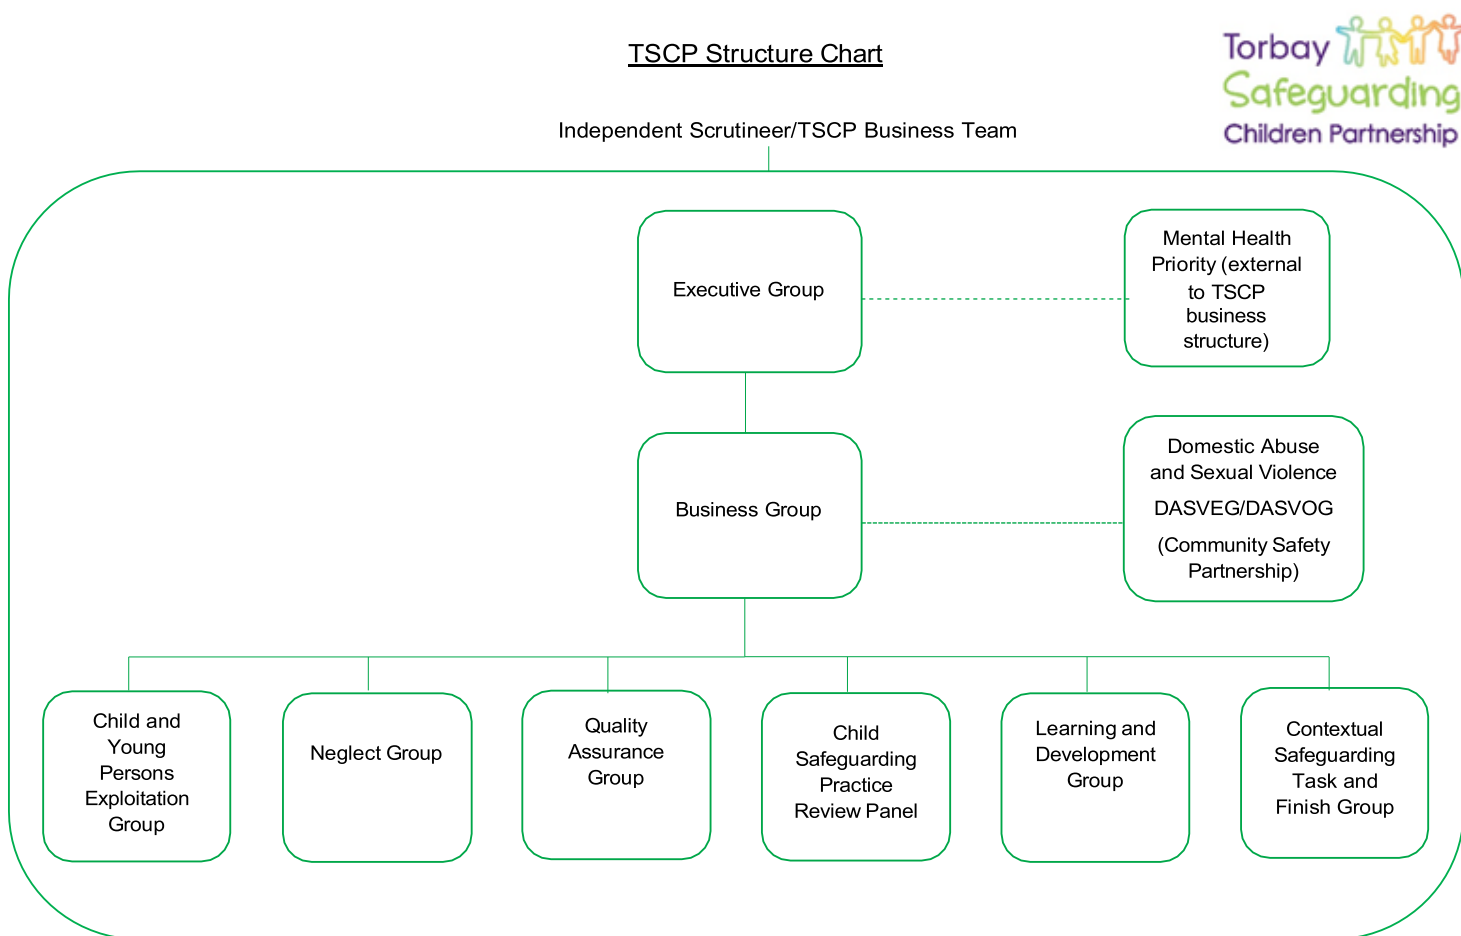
TSCP Structure Chart

Torbay Safeguarding Children Partnership

Independent Scrutineer/TSCP Business Team

Executive Group

Mental Health Priority (external to TSCP business structure)

Business Group

Domestic Abuse and Sexual Violence

DASVEG/DASVOG

(Community Safety Partnership)

Child and Young Persons Exploitation Group

Neglect Group

Quality Assurance Group

Child Safeguarding Practice Review Panel

Learning and Development Group

Contextual Safeguarding Task and Finish Group